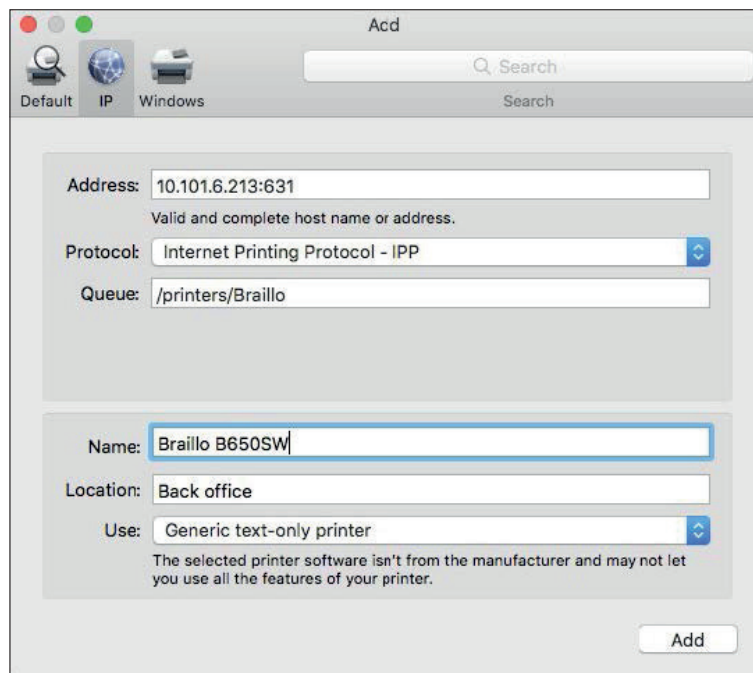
Acd

Default IP Windows

Search

Search

Address: 10.101.6.213:631

Valid and complete host name or address.

Protocol: Internet Printing Protocol - IPP

Queue: /printers/Braillo

Name: Braillo B650SW

Location: Back office

Use: Generic text-only printer

The selected printer software isn't from the manufacturer and may not let you use all the features of your printer.

Add